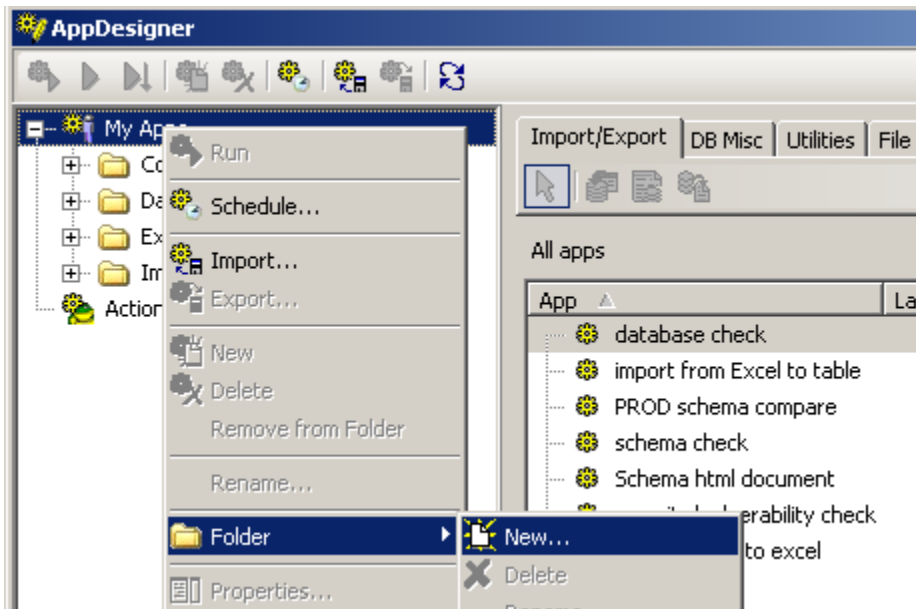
AppDesigner

My Apps
Co
Da
Ex
Im
Action

Run
Schedule...
Import...
Export...
New
Delete
Remove from Folder
Rename...
Folder
Properties...

New...
Delete
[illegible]

Import/Export | DB Misc | Utilities | File

All apps

| App | La |
|---|---|
| database check | |
| import from Excel to table | |
| PROD schema compare | |
| schema check | |
| Schema html document | |
| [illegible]erability check | |
| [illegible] to excel | |